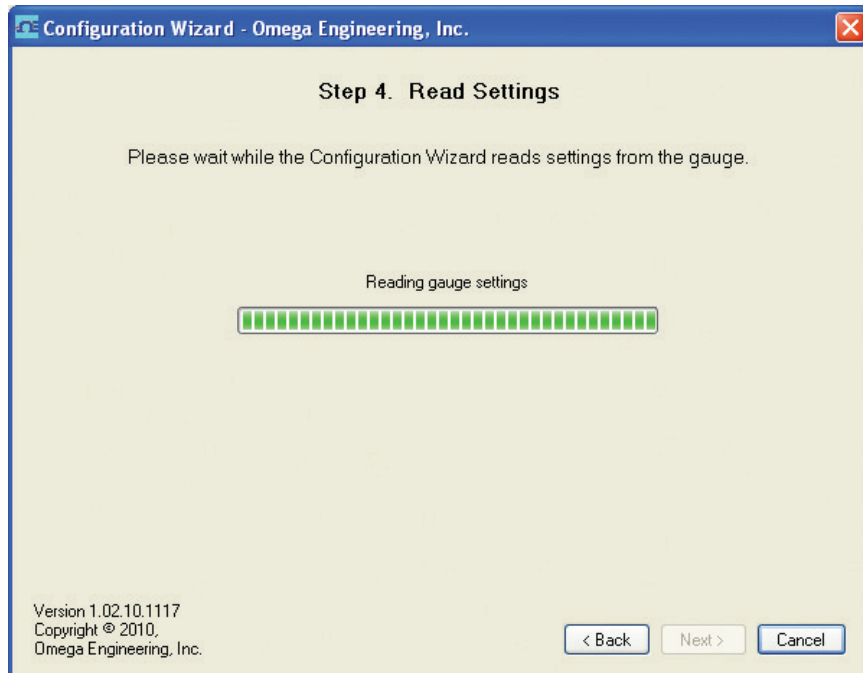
Configuration Wizard - Omega Engineering, Inc.

Step 4. Read Settings

Please wait while the Configuration Wizard reads settings from the gauge.

Reading gauge settings

Version 1.02.10.1117
Copyright © 2010,
Omega Engineering, Inc.

< Back
Next >
Cancel